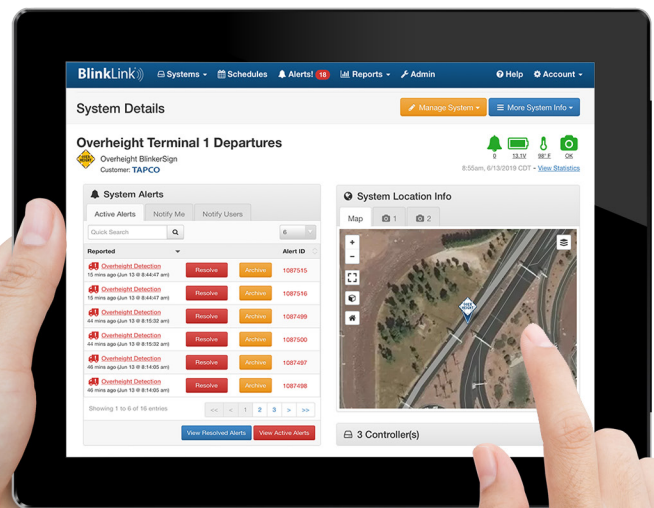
BlinkLink Systems Schedules Alerts! 18 Reports Admin Help Account

System Details

Manage System More System Info

Overheight Terminal 1 Departures
Overheight BlinkerSign
Customer: TAPCO

0 13.1V 98° F OK
8:55am, 6/13/2019 CDT - View Statistics

System Alerts

Active Alerts Notify Me Notify Users

Quick Search 6

| Reported | Alert ID |
|---|---|
| Overheight Detection 15 mins ago (Jun 13 @ 8:44:47 am) Resolve Archive | 1087515 |
| Overheight Detection 15 mins ago (Jun 13 @ 8:44:47 am) Resolve Archive | 1087516 |
| Overheight Detection 44 mins ago (Jun 13 @ 8:15:32 am) Resolve Archive | 1087499 |
| Overheight Detection 44 mins ago (Jun 13 @ 8:15:32 am) Resolve Archive | 1087500 |
| Overheight Detection 46 mins ago (Jun 13 @ 8:14:05 am) Resolve Archive | 1087497 |
| Overheight Detection 46 mins ago (Jun 13 @ 8:14:05 am) Resolve Archive | 1087498 |

Showing 1 to 6 of 16 entries << < 1 2 3 > >>

View Resolved Alerts View Active Alerts

System Location Info

Map 1 2

3 Controller(s)